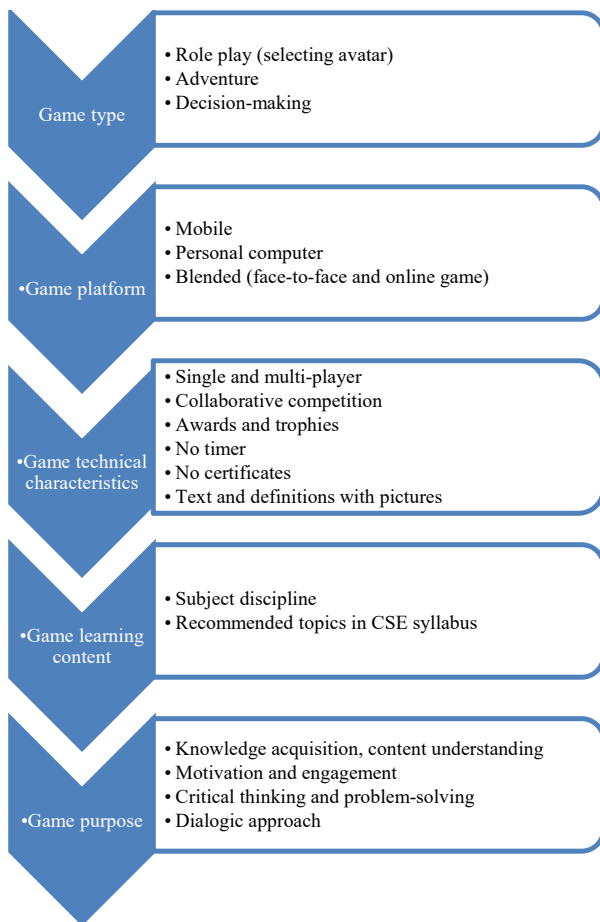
Game type

• Role play (selecting avatar)
• Adventure
• Decision-making

•Game platform

• Mobile
• Personal computer
• Blended (face-to-face and online game)

•Game technical characteristics

• Single and multi-player
• Collaborative competition
• Awards and trophies
• No timer
• No certificates
• Text and definitions with pictures

•Game learning content

• Subject discipline
• Recommended topics in CSE syllabus

•Game purpose

• Knowledge acquisition, content understanding
• Motivation and engagement
• Critical thinking and problem-solving
• Dialogic approach